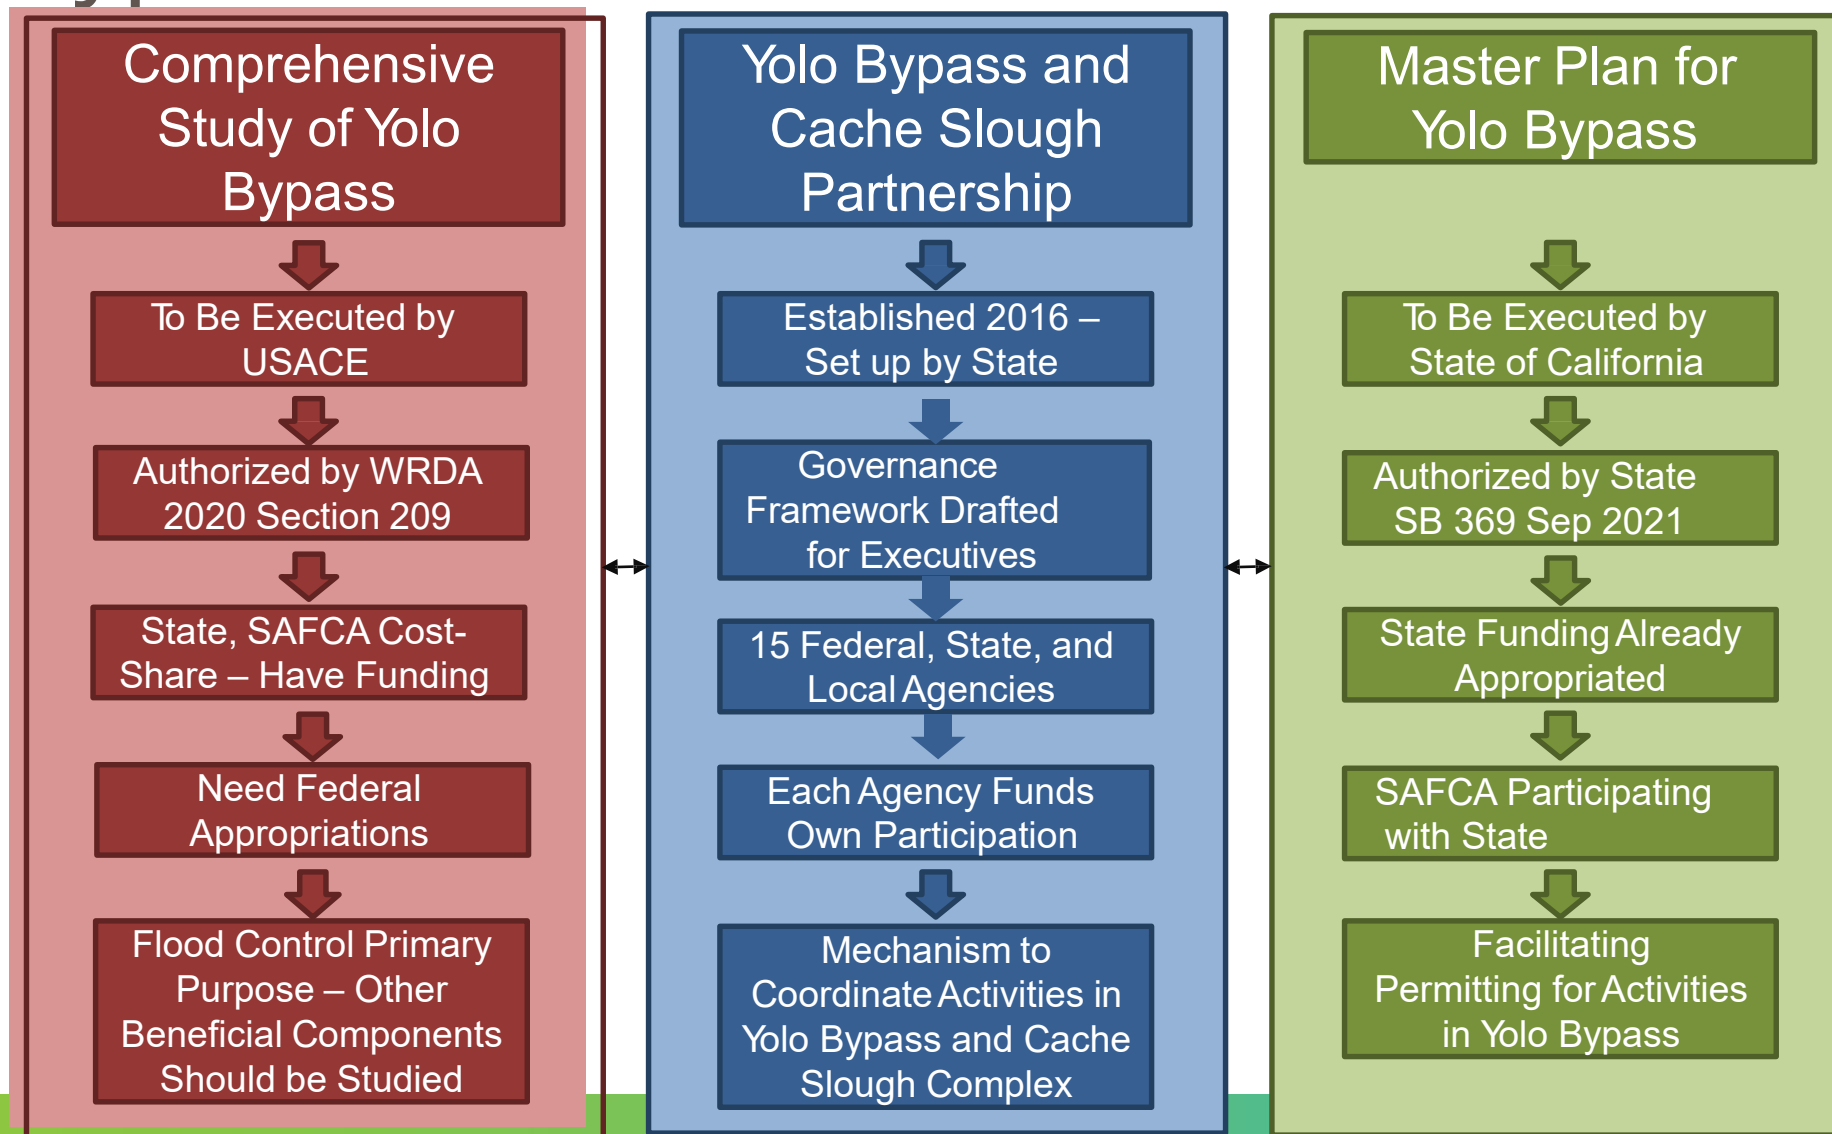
Comprehensive Study of Yolo Bypass

To Be Executed by USACE

Authorized by WRDA 2020 Section 209

State, SAFCA Cost-Share – Have Funding

Need Federal Appropriations

Flood Control Primary Purpose – Other Beneficial Components Should be Studied

Yolo Bypass and Cache Slough Partnership

Established 2016 – Set up by State

Governance Framework Drafted for Executives

15 Federal, State, and Local Agencies

Each Agency Funds Own Participation

Mechanism to Coordinate Activities in Yolo Bypass and Cache Slough Complex

Master Plan for Yolo Bypass

To Be Executed by State of California

Authorized by State SB 369 Sep 2021

State Funding Already Appropriated

SAFCA Participating with State

Facilitating Permitting for Activities in Yolo Bypass